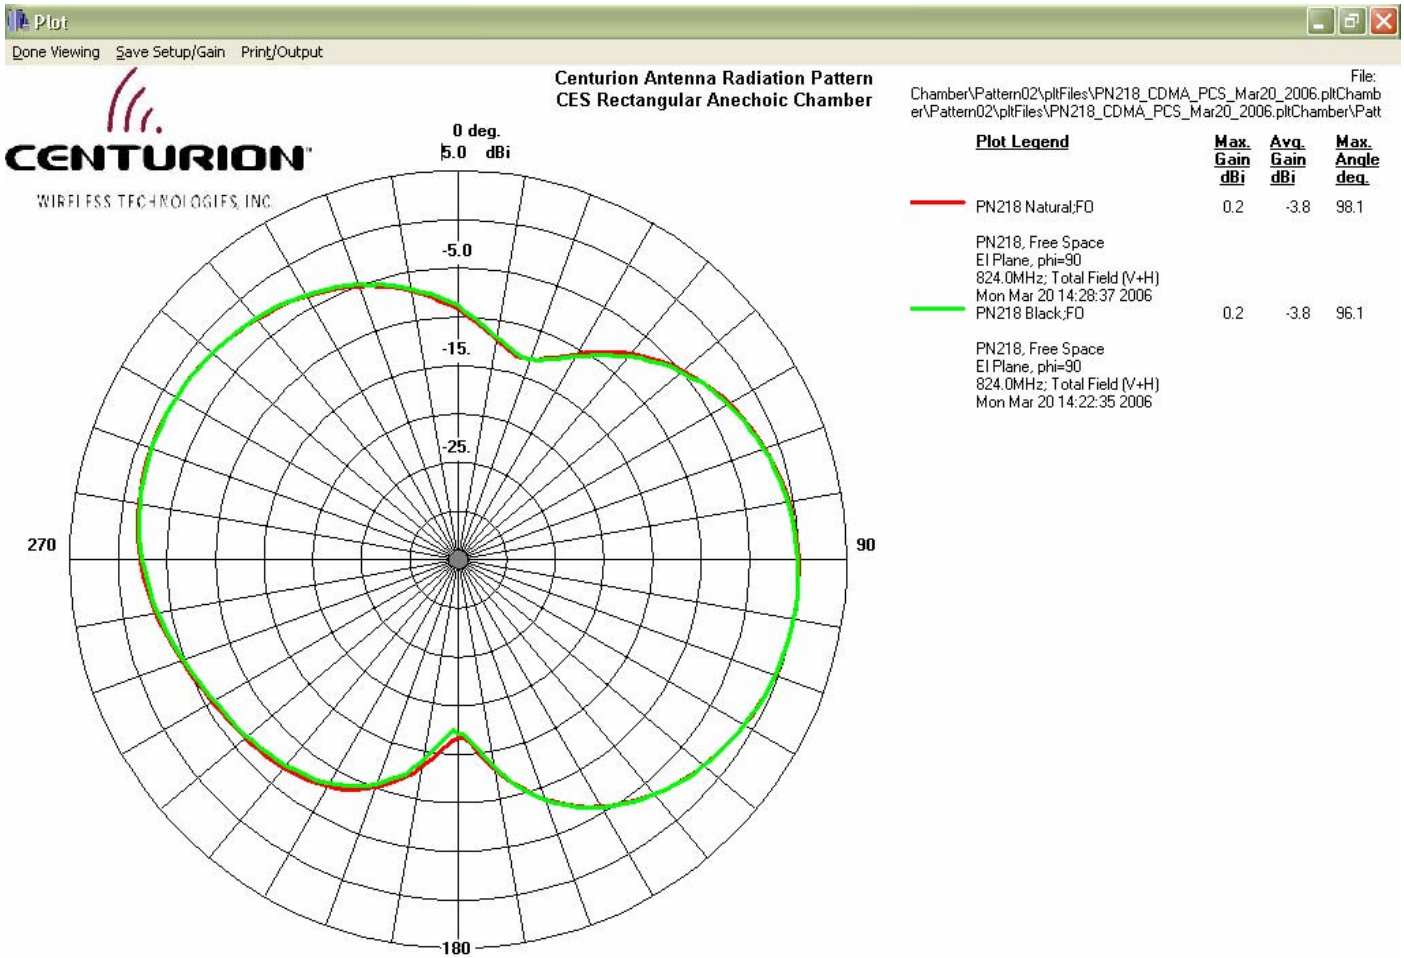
Plot

Done Viewing Save Setup/Gain Print/Output

CENTURION

WIRELESS TECHNOLOGIES, INC.

Centurion Antenna Radiation Pattern
CES Rectangular Anechoic Chamber

File:
Chamber\Pattern02\pltFiles\PN218_CDMA_PCS_Mar20_2006.pltChamber\Pattern02\pltFiles\PN218_CDMA_PCS_Mar20_2006.pltChamber\Patt

0 deg.
5.0 dBi

-5.0

-15.

-25.

270

90

180

| Plot Legend | Max. Gain dBi | Avg. Gain dBi | Max. Angle deg. |
|---|---|---|---|
| PN218 Natural;F0 | 0.2 | -3.8 | 98.1 |
| PN218, Free Space<br>El Plane, phi=90<br>824.0MHz; Total Field (V+H)<br>Mon Mar 20 14:28:37 2006<br>PN218 Black;F0 | 0.2 | -3.8 | 96.1 |
| PN218, Free Space<br>El Plane, phi=90<br>824.0MHz; Total Field (V+H)<br>Mon Mar 20 14:22:35 2006 | | | |